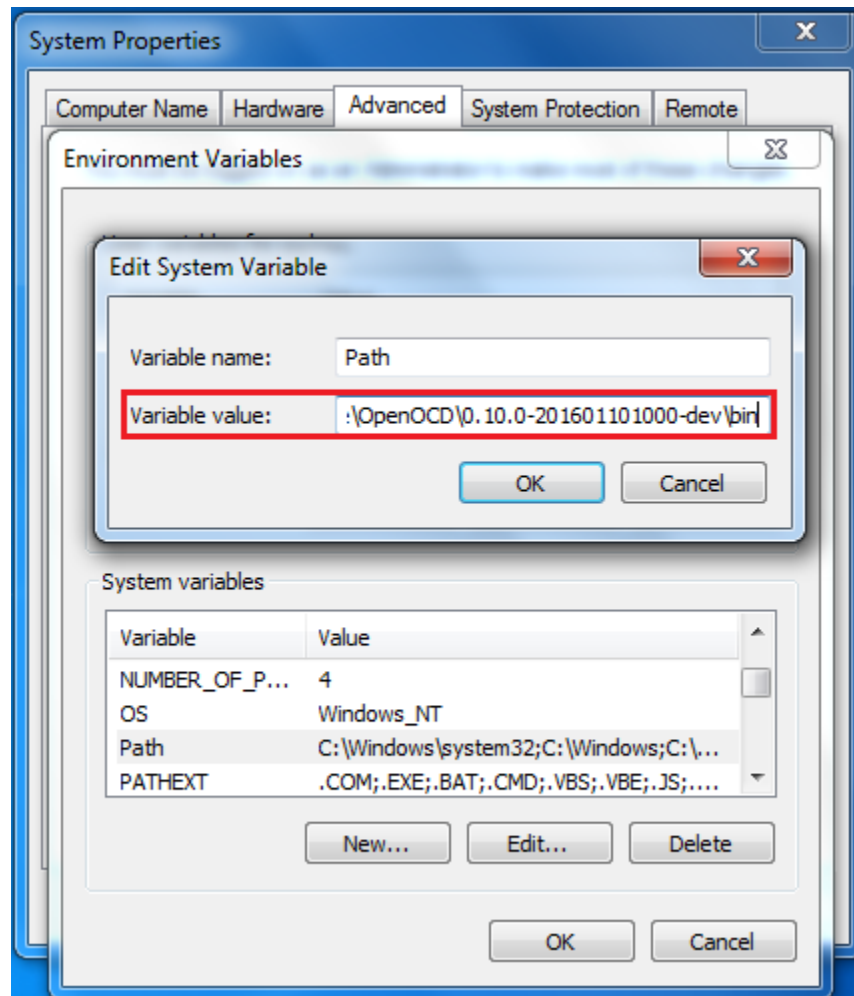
System Properties

Computer Name | Hardware | Advanced | System Protection | Remote

Environment Variables

Edit System Variable

Variable name: Path

Variable value: :\OpenOCD\0.10.0-201601101000-dev\bin

OK Cancel

System variables

| Variable | Value |
|---|---|
| NUMBER_OF_P... | 4 |
| OS | Windows_NT |
| Path | C:\Windows\system32;C:\Windows;C:\... |
| PATHEXT | .COM;.EXE;.BAT;.CMD;.VBS;.VBE;.JS;.... |

New... Edit... Delete

OK Cancel